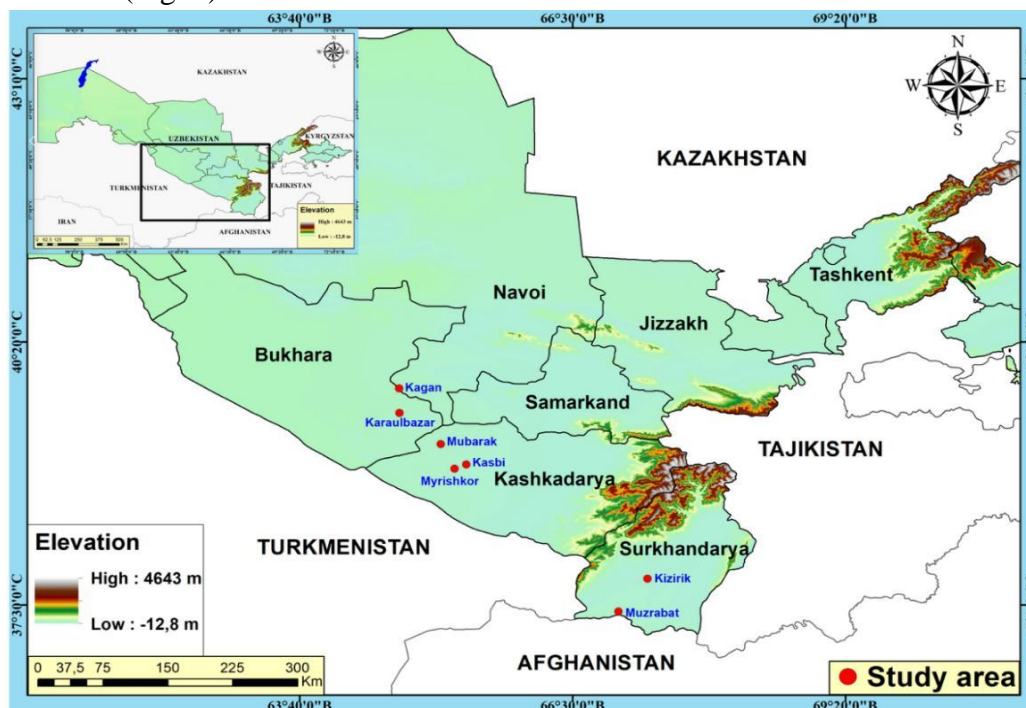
63°40'0"В
66°30'0"В
69°20'0"В

43°10'0"С
40°20'0"С
37°30'0"С

KAZAKHSTAN
UZBEKISTAN
KYRGYZSTAN
TURKMENISTAN
TAJIKISTAN
IRAN
AFGHANISTAN
Elevation
High : 4643 m
Low : -12,8 m

N
W
E
S

KAZAKHSTAN
Tashkent
Navoi
Jizzakh
Bukhara
Kagan
Karaulbazar
Samarkand
Mubarak
Kasbi
Myrishkor
Kashkadarya
TAJIKISTAN
TURKMENISTAN
Surkhandarya
Kizirik
Muzrabat
AFGHANISTAN

Elevation
High : 4643 m
Low : -12,8 m

0 37,5 75 150 225 300 Km

Study area

63°40'0"В
66°30'0"В
69°20'0"В